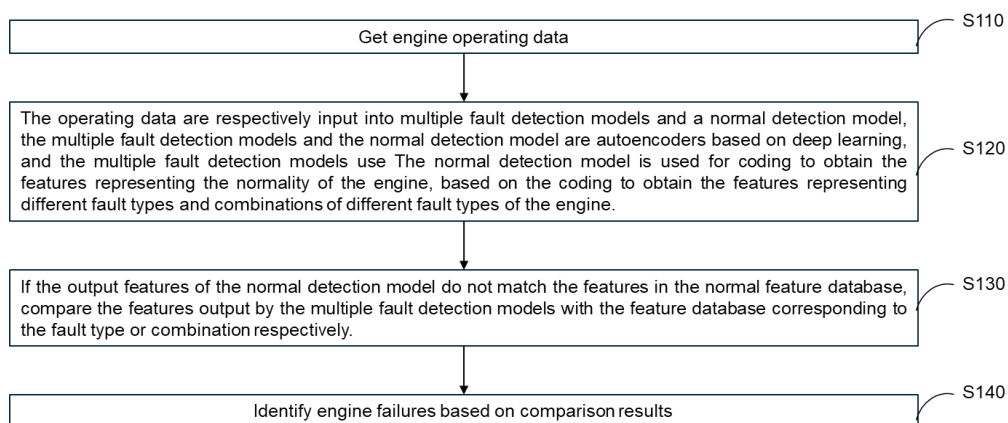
Get engine operating data

S110

The operating data are respectively input into multiple fault detection models and a normal detection model, the multiple fault detection models and the normal detection model are autoencoders based on deep learning, and the multiple fault detection models use The normal detection model is used for coding to obtain the features representing the normality of the engine, based on the coding to obtain the features representing different fault types and combinations of different fault types of the engine.

S120

If the output features of the normal detection model do not match the features in the normal feature database, compare the features output by the multiple fault detection models with the feature database corresponding to the fault type or combination respectively.

S130

Identify engine failures based on comparison results

S140